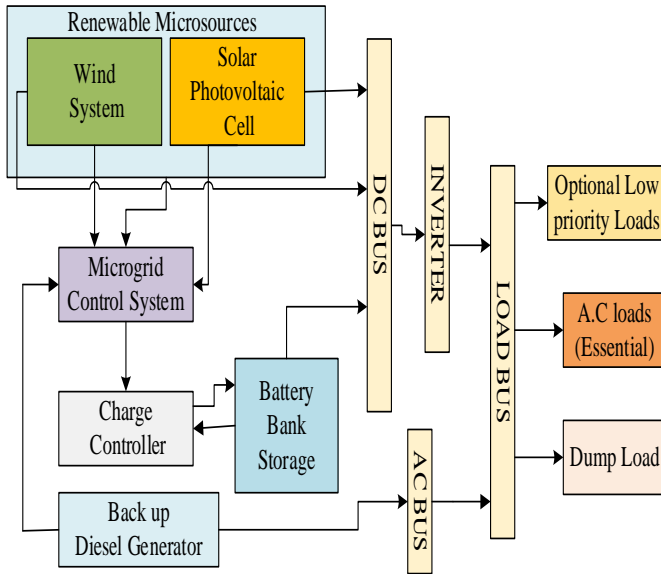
Renewable Microsources

Wind System

Solar Photovoltaic Cell

DC BUS

INVERTER

LOAD BUS

Optional Low priority Loads

Microgrid Control System

A.C loads (Essential)

Charge Controller

Battery Bank Storage

Dump Load

Back up Diesel Generator

AC BUS